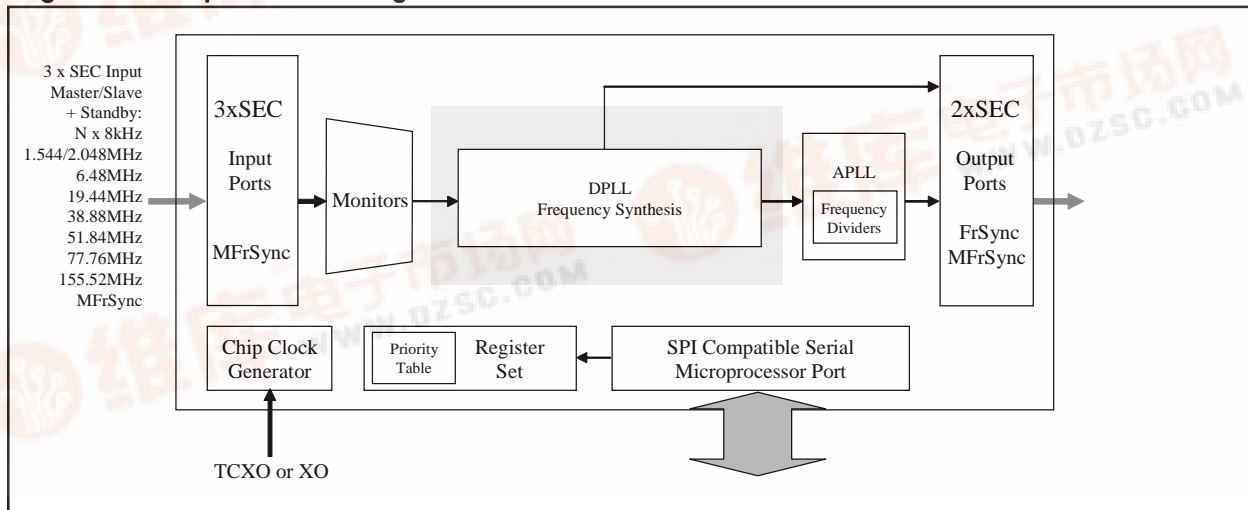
3 x SEC Input Master/Slave + Standby: N x 8kHz 1.544/2.048MHz 6.48MHz 19.44MHz 38.88MHz 51.84MHz 77.76MHz 155.52MHz MFrSync

3xSEC

Input Ports

MFrSync

Monitors

DPLL
Frequency Synthesis

APLL

Frequency Dividers

2xSEC

Output Ports

FrSync MFrSync

Chip Clock Generator

Priority Table

Register Set

SPI Compatible Serial Microprocessor Port

TCXO or XO

www.dzsc.com